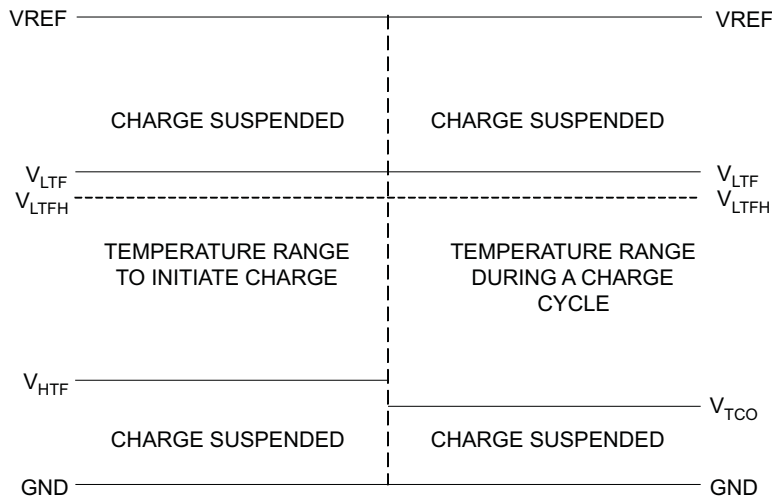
VREF

VREF

CHARGE SUSPENDED

CHARGE SUSPENDED

$V_{LTF}$

$V_{LTF}$

$V_{LTFH}$

$V_{LTFH}$

TEMPERATURE RANGE TO INITIATE CHARGE

TEMPERATURE RANGE DURING A CHARGE CYCLE

$V_{HTF}$

$V_{TCO}$

CHARGE SUSPENDED

CHARGE SUSPENDED

GND

GND